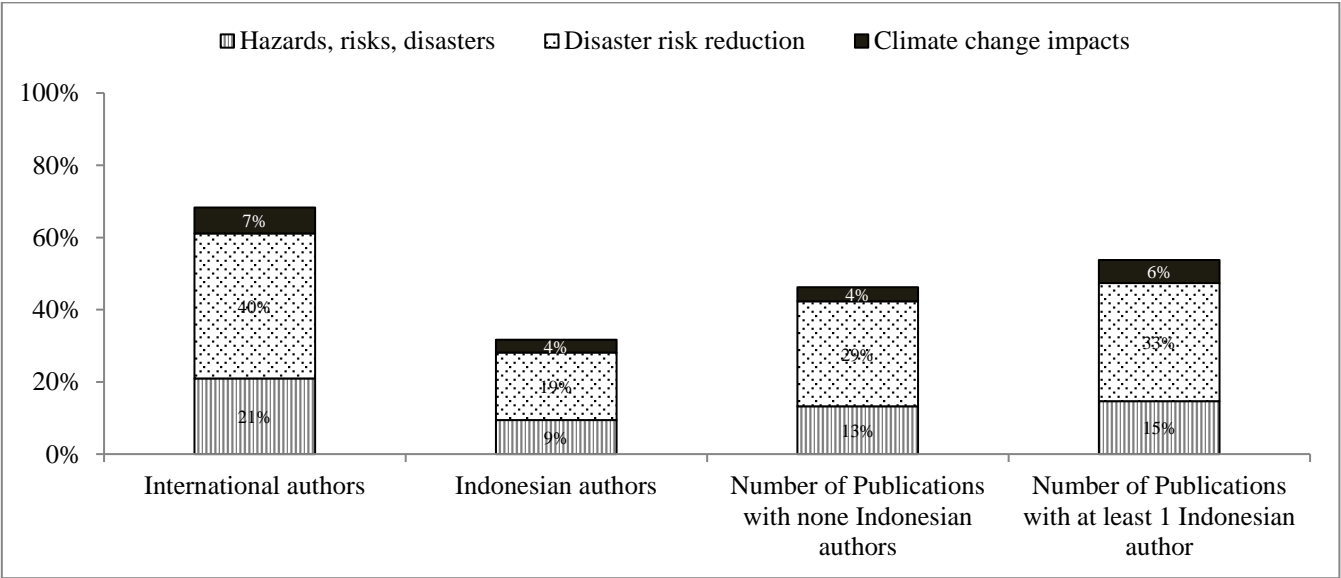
Hazards, risks, disasters | Disaster risk reduction | Climate change impacts

| | Hazards, risks, disasters | Disaster risk reduction | Climate change impacts |
|---|---|---|---|
| International authors | 21% | 40% | 7% |
| Indonesian authors | 9% | 19% | 4% |
| Number of Publications with none Indonesian authors | 13% | 29% | 4% |
| Number of Publications with at least 1 Indonesian author | 15% | 33% | 6% |

100%
80%
60%
40%
20%
0%